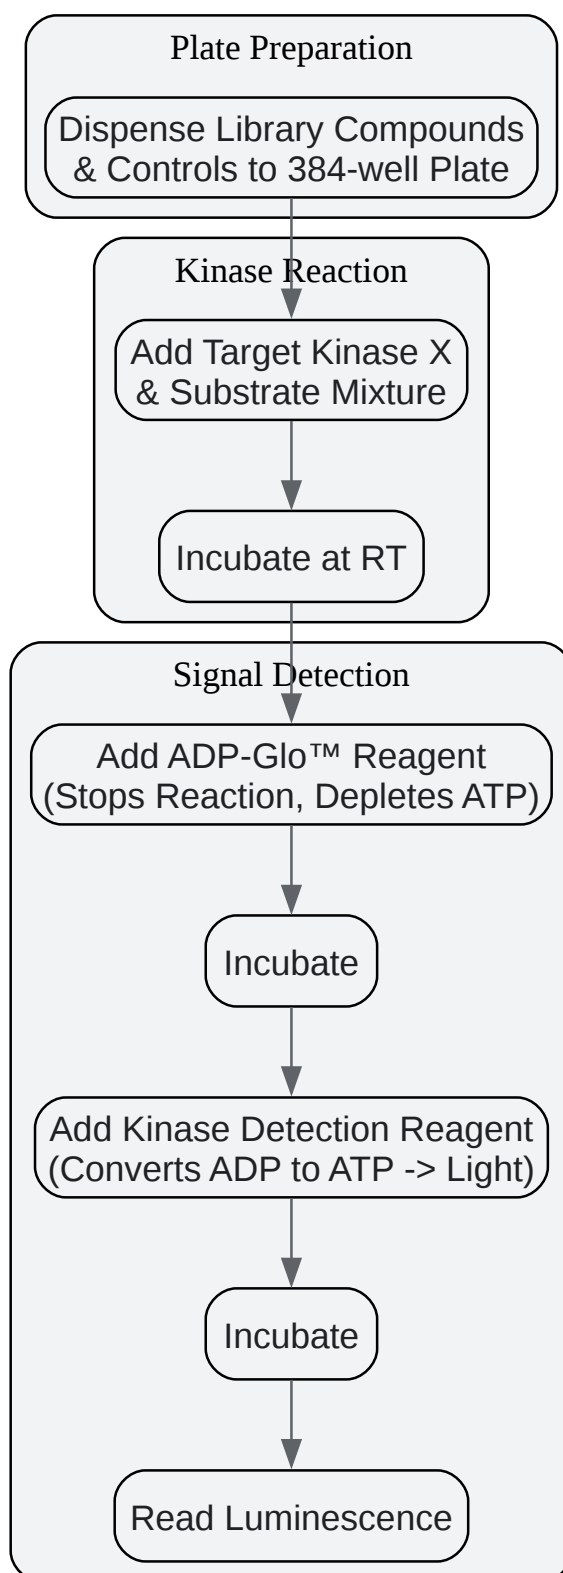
Plate Preparation

Dispense Library Compounds & Controls to 384-well Plate

Kinase Reaction

Add Target Kinase X & Substrate Mixture

Incubate at RT

Signal Detection

Add ADP-Glo™ Reagent (Stops Reaction, Depletes ATP)

Incubate

Add Kinase Detection Reagent (Converts ADP to ATP -> Light)

Incubate

Read Luminescence